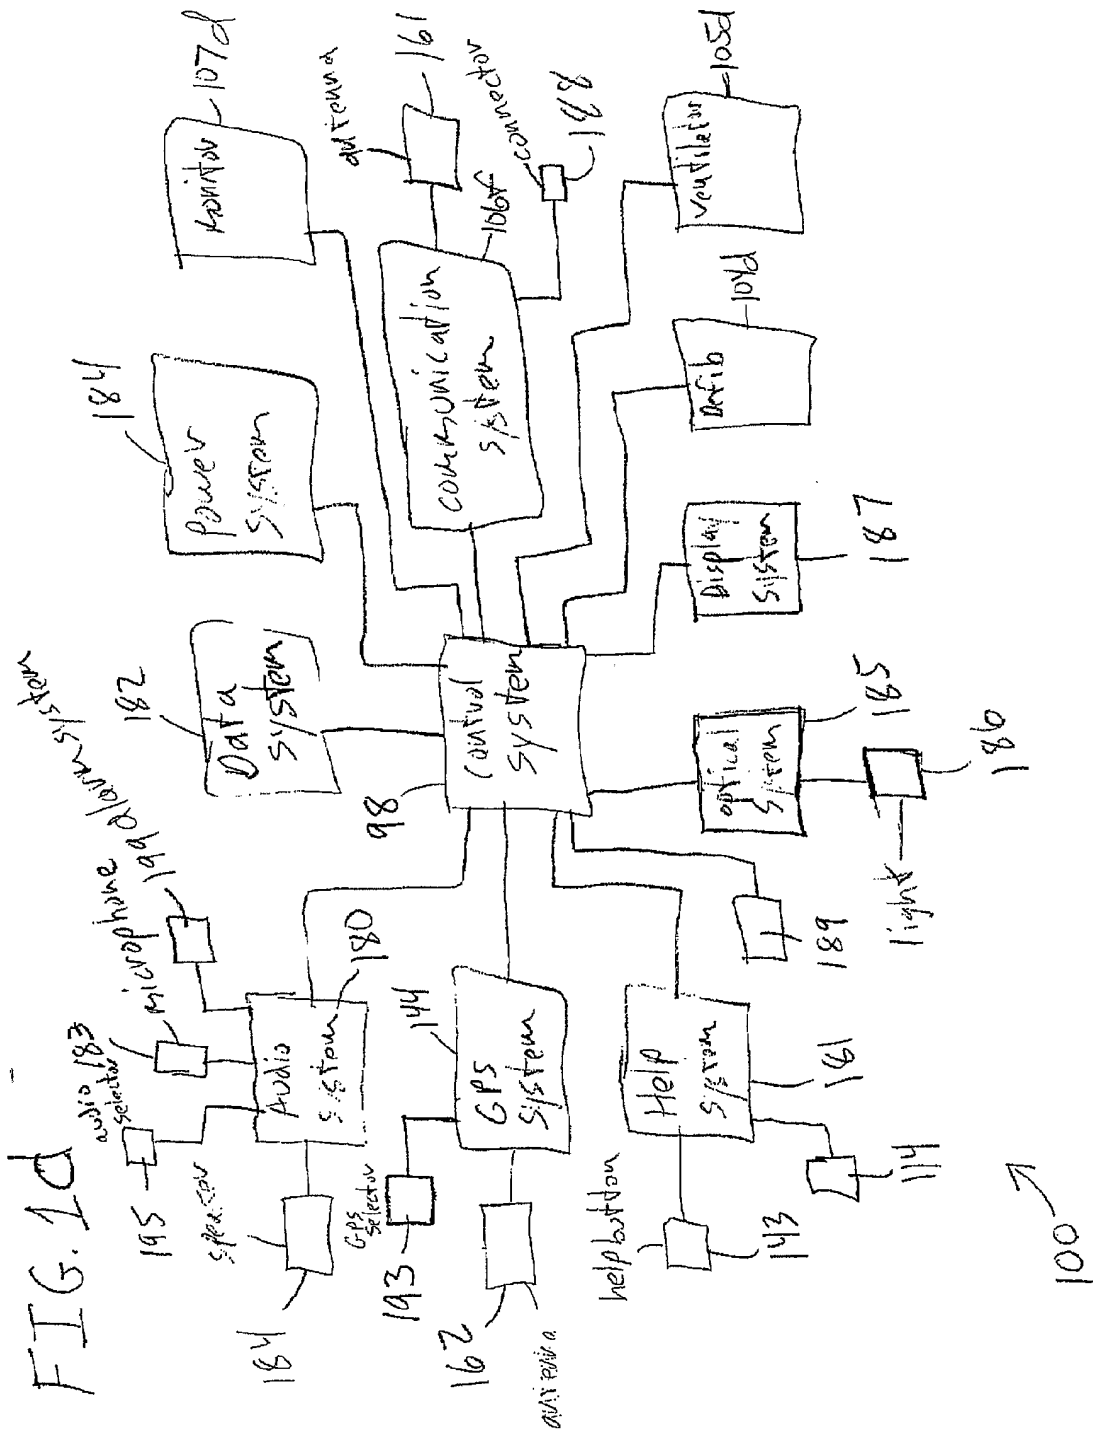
FIG. 1d

195
audio selector
183
microphone
199
alarm system
182
Data System
184
Power system
107d
Monitor
antenna
161
connector
168
106f
Communication system
105d
ventilator
104d
Defib
187
Display System
185
optical system
186
light
98
Control System
180
Audio system
164
speaker
193
GPS Selector
144
GPS System
162
antenna
189
help button
143
Help system
191
114
100